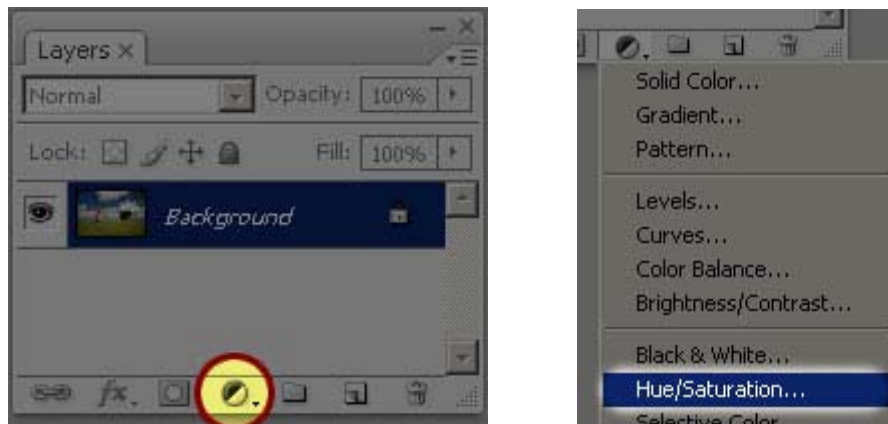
Layers ×

Normal

Opacity: 100%

Lock:

Fill: 100%

Background

fx

Solid Color...
Gradient...
Pattern...

Levels...
Curves...
Color Balance...
Brightness/Contrast...

Black & White...
Hue/Saturation...
Selective Color